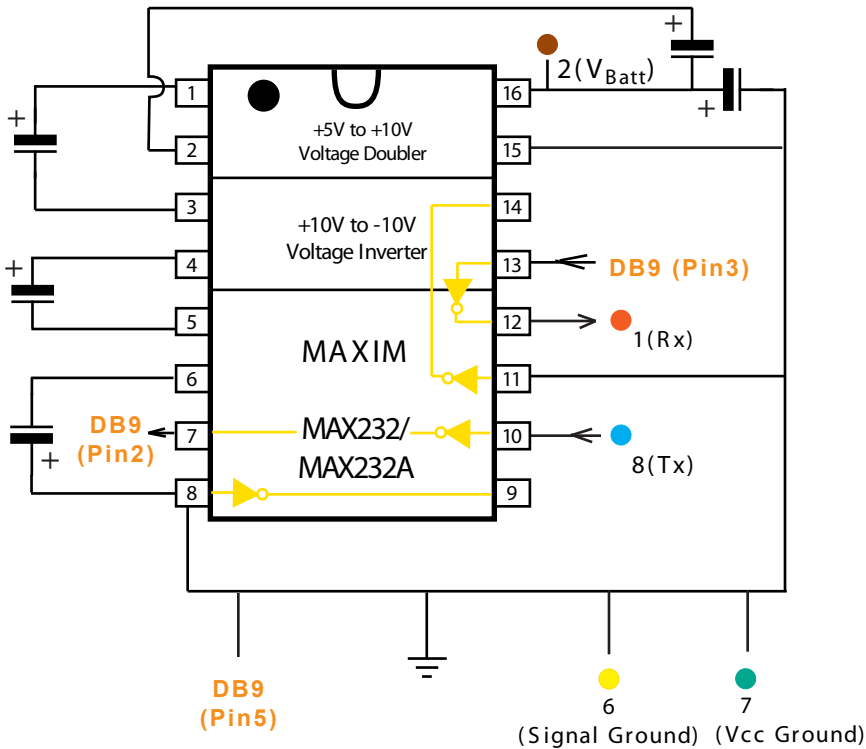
+

2($V_{Batt}$)

+

1

16

+

+5V to +10V
Voltage Doubler

2

15

3

+10V to -10V
Voltage Inverter

14

+

4

13

DB9 (Pin3)

5

12

1(Rx)

MAXIM

6

11

DB9
(Pin2)

7

MAX232/
MAX232A

10

8(Tx)

+

8

9

DB9
(Pin5)

6
(Signal Ground)

7
(Vcc Ground)